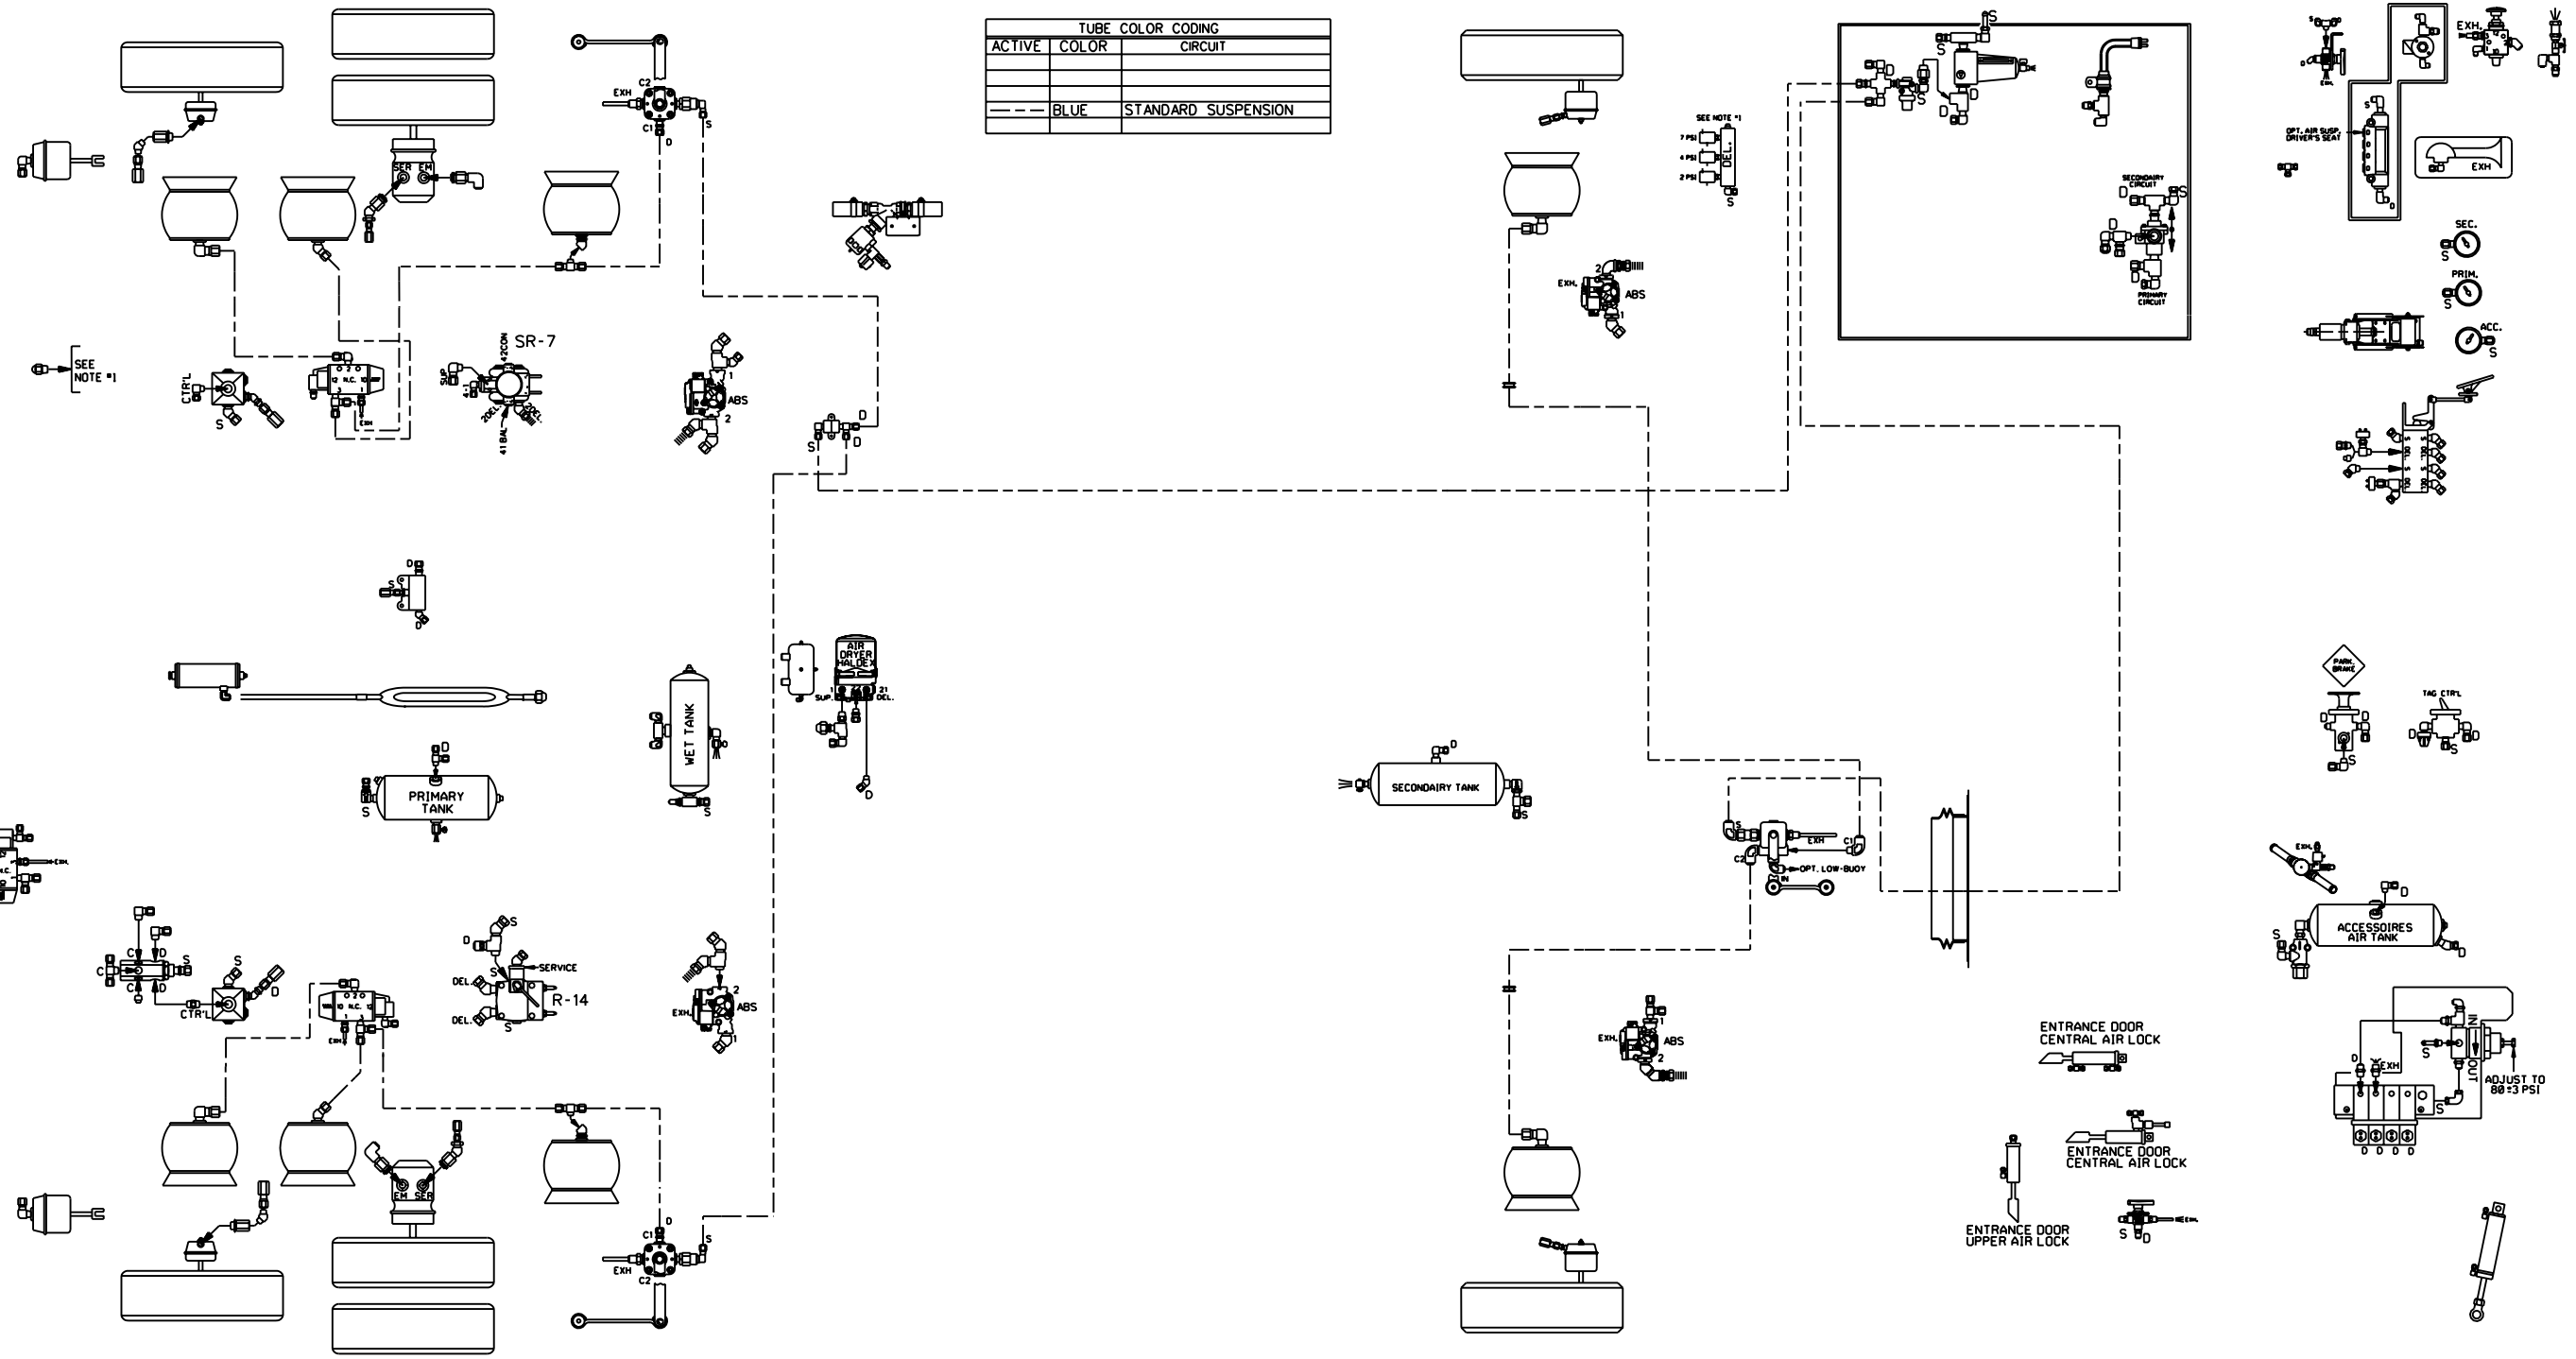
TUBE COLOR CODING

| ACTIVE | COLOR | CIRCUIT |
|---|---|---|
| | | |
| | | |
| | | |
| ——— | BLUE | STANDARD SUSPENSION |
| | | |

SEE NOTE #1

SER EM

C2 EXH C1 S D

SR-7

SUP 42CON 20EL 41BAL DEL

ABS 1 2

CTR'L S

N.C.

EXH

S D

S D

S D

AIR DRYER HALDEX

SUP. 21 DEL.

WET TANK

PRIMARY TANK

S D

EXH.

N.C.

C S D C C D

CTR'L

S D

N.C. EXH

D S SERVICE DEL. R-14 DEL. S

ABS EXH. 2 1

EM SER

C1 EXH C2 D S

SEE NOTE #1

7 PSI 4 PSI 2 PSI DEL. S

2 EXH. ABS 1

S D S D

SECONDAIRY CIRCUIT

D S D

PRIMARY CIRCUIT

SECONDAIRY TANK D S

S EXH C1 C2 OPT. LOW-BUOY IN

ABS EXH. 2 1

ENTRANCE DOOR CENTRAL AIR LOCK

ENTRANCE DOOR CENTRAL AIR LOCK

ENTRANCE DOOR UPPER AIR LOCK

S D EXH.

S EXH. D

OPT. AIR SUSP. DRIVER'S SEAT

EXH

SEC. S

PRIM. S

ACC. S

PARK BRAKE

TAG CTR'L

S D S D

EXH. S

ACCESSOIRES AIR TANK D S D

IN OUT S D EXH S

ADJUST TO 80±3 PSI

D D D D